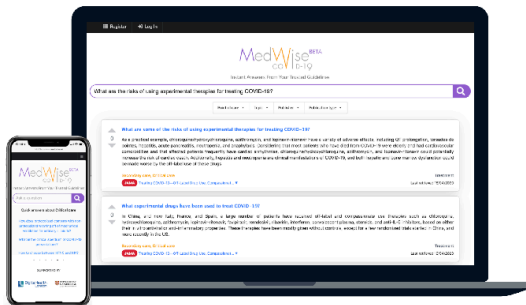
Register Log In

MedWise BETA COVID-19

Instant Answers From Your Trusted Guidelines

What are the risks of using experimental therapies for treating COVID-19?

What are some of the risks of using experimental therapies for treating COVID-19?

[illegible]

What experimental drugs have been used to treat COVID-19?

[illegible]

MedWise BETA COVID-19

Ask a question

Quick answers about COVID-19

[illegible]